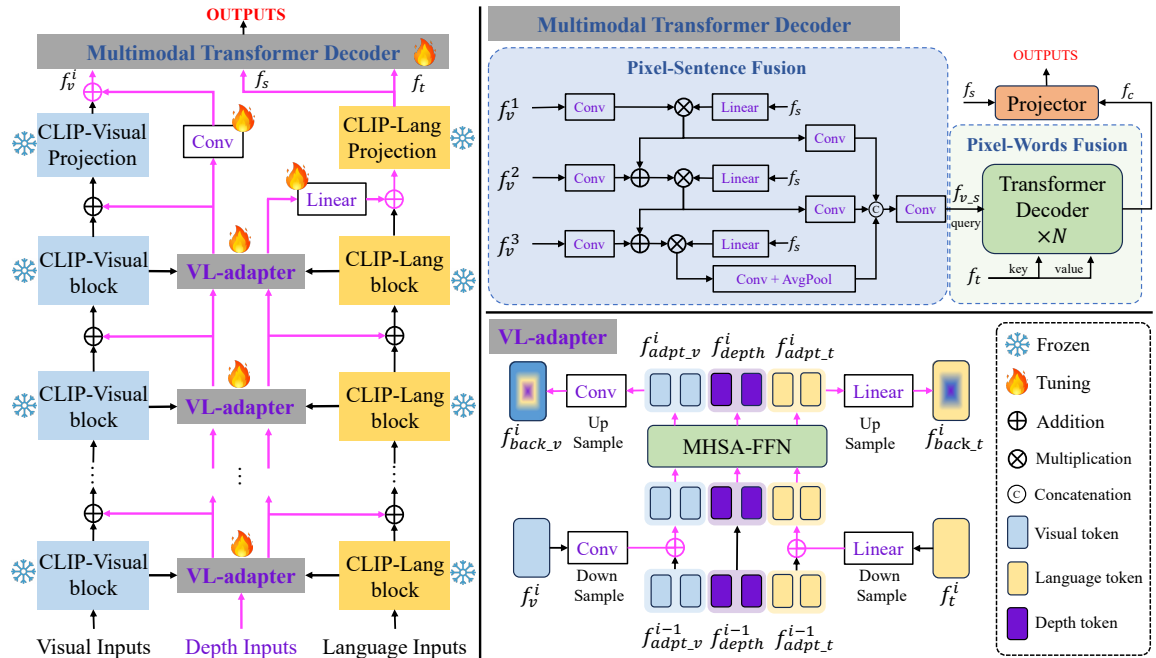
OUTPUTS

Multimodal Transformer Decoder

$f_v^i$ $f_s$ $f_t$

CLIP-Visual Projection

Conv

CLIP-Lang Projection

Linear

CLIP-Visual block

VL-adapter

CLIP-Lang block

CLIP-Visual block

VL-adapter

CLIP-Lang block

CLIP-Visual block

VL-adapter

CLIP-Lang block

Visual Inputs

Depth Inputs

Language Inputs

Multimodal Transformer Decoder

Pixel-Sentence Fusion

$f_v^1$ Conv Linear $f_s$

Conv

$f_v^2$ Conv Linear $f_s$

Conv C Conv

$f_v^3$ Conv Linear $f_s$

Conv + AvgPool

$f_s$ Projector $f_c$

OUTPUTS

Pixel-Words Fusion

$f_{v\_s}$ query

Transformer Decoder $\times N$

$f_t$ key value

VL-adapter

$f_{adpt\_v}^i$ $f_{depth}^i$ $f_{adpt\_t}^i$

Conv Linear

Up Sample Up Sample

$f_{back\_v}^i$ $f_{back\_t}^i$

MHSA-FFN

Conv Linear

$f_v^i$ Down Sample Down Sample $f_t^i$

$f_{adpt\_v}^{i-1}$ $f_{depth}^{i-1}$ $f_{adpt\_t}^{i-1}$

Frozen

Tuning

Addition

Multiplication

C Concatenation

Visual token

Language token

Depth token